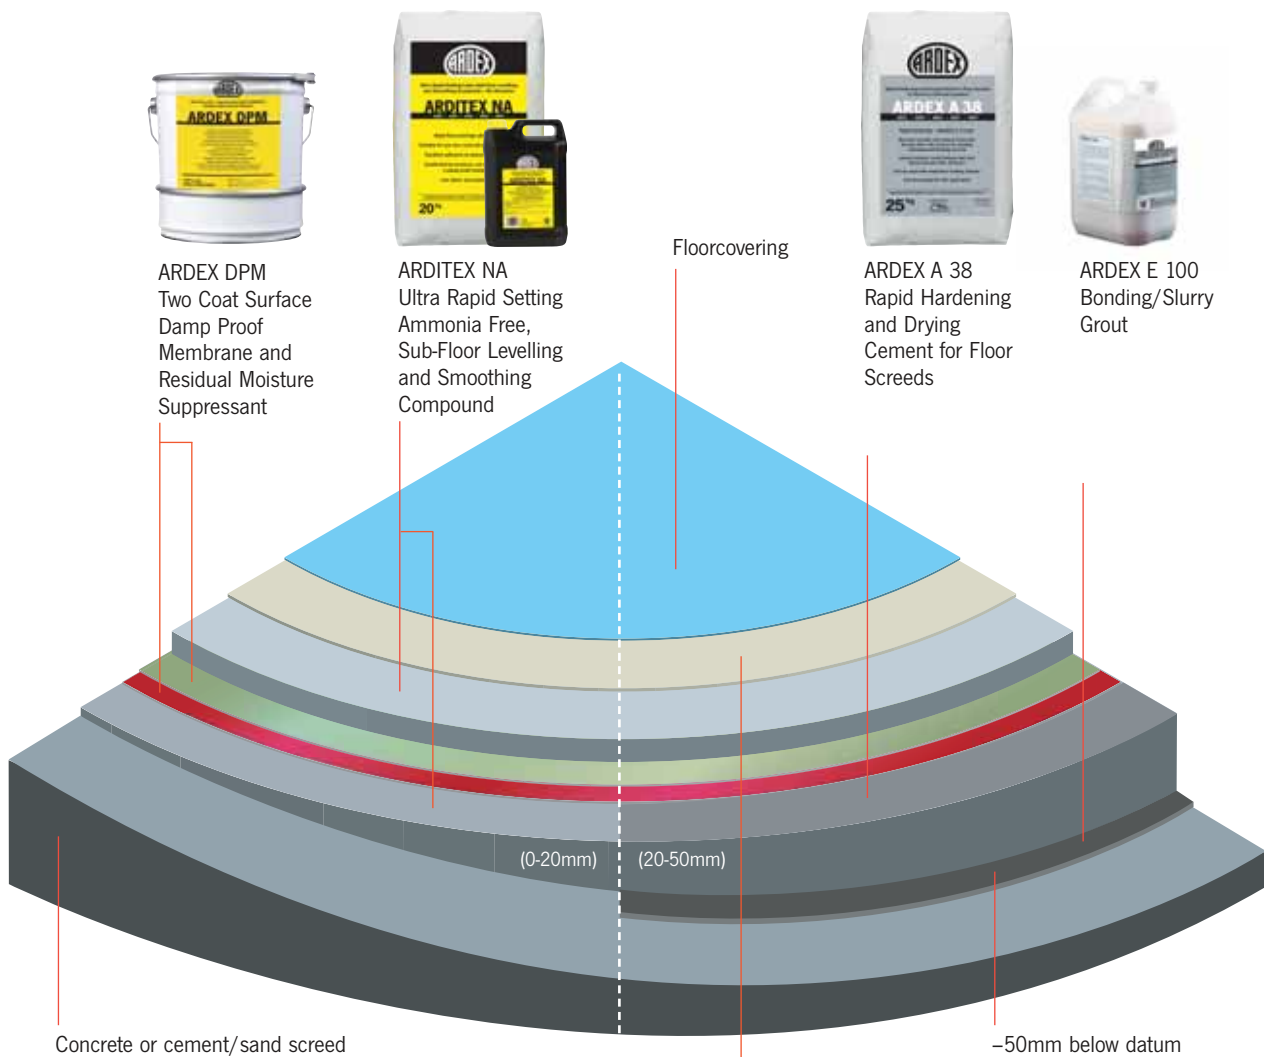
ARDEX DPM
Two Coat Surface Damp Proof Membrane and Residual Moisture Suppressant

ARDITEX NA
Ultra Rapid Setting Ammonia Free, Sub-Floor Levelling and Smoothing Compound

Floorcovering

ARDEX A 38
Rapid Hardening and Drying Cement for Floor Screeds

ARDEX E 100
Bonding/Slurry Grout

(0-20mm)

(20-50mm)

Concrete or cement/sand screed

–50mm below datum